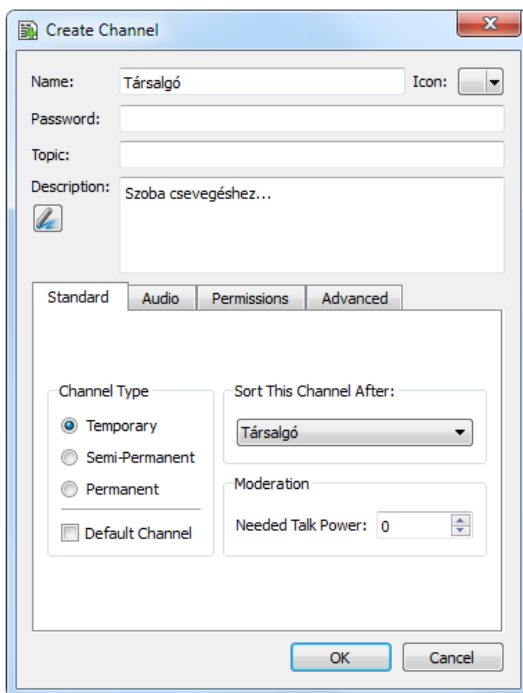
Create Channel

Name: Társalgó Icon:

Password:

Topic:

Description: Szoba csevegéshez...

Standard | Audio | Permissions | Advanced

Channel Type
Temporary
Semi-Permanent
Permanent
Default Channel

Sort This Channel After:
Társalgó

Moderation
Needed Talk Power: 0

OK Cancel